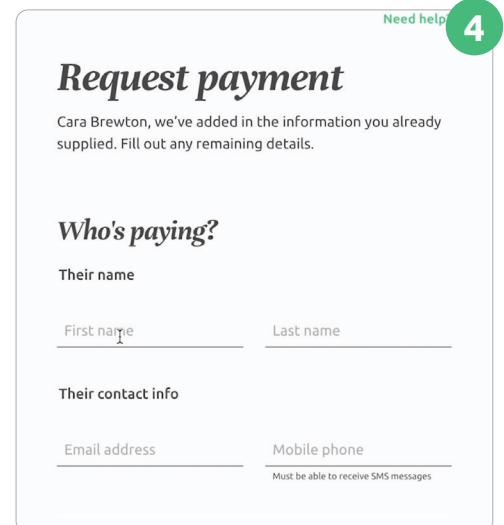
Need help 4

Request payment

Cara Brewton, we've added in the information you already supplied. Fill out any remaining details.

Who's paying?

Their name

First name

Last name

Their contact info

Email address

Mobile phone

Must be able to receive SMS messages